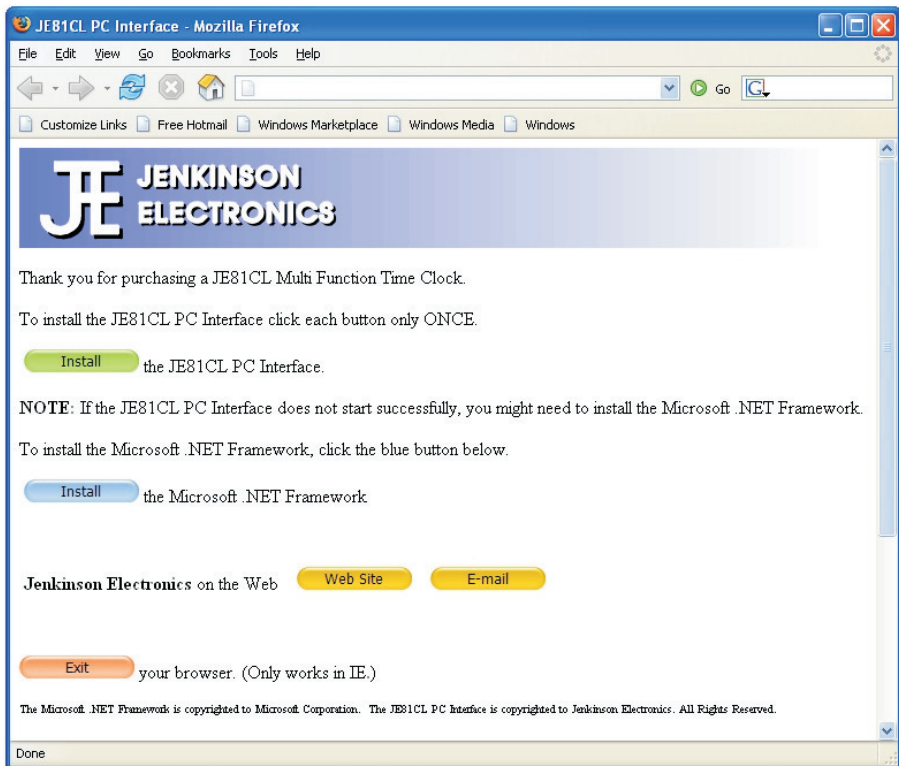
JE81CL PC Interface - Mozilla Firefox

File Edit View Go Bookmarks Tools Help

Go

Customize Links Free Hotmail Windows Marketplace Windows Media Windows

JE JENKINSON ELECTRONICS

Thank you for purchasing a JE81CL Multi Function Time Clock.

To install the JE81CL PC Interface click each button only ONCE.

Install the JE81CL PC Interface.

**NOTE**: If the JE81CL PC Interface does not start successfully, you might need to install the Microsoft .NET Framework.

To install the Microsoft .NET Framework, click the blue button below.

Install the Microsoft .NET Framework

**Jenkinson Electronics** on the Web Web Site E-mail

Exit your browser. (Only works in IE.)

The Microsoft .NET Framework is copyrighted to Microsoft Corporation. The JE81CL PC Interface is copyrighted to Jenkinson Electronics. All Rights Reserved.

Done